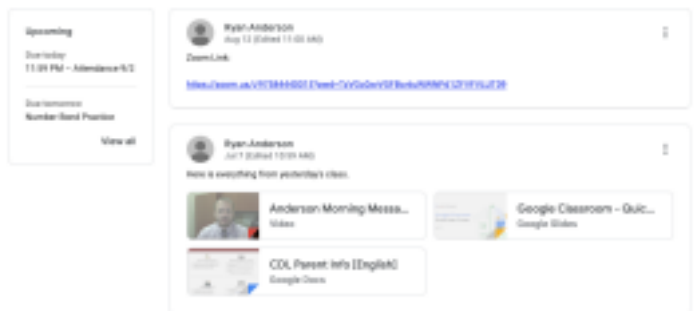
Upcoming

Due today
11:59 PM – Attendance 9/2

Due tomorrow
Number Bond Practice

View all

Ryan Anderson
Aug 12 (Edited 11:05 AM)

Zoom Link

https://zoom.us/j/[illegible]

Ryan Anderson
Jul 7 (Edited 10:09 AM)

Here is everything from yesterday's class.

Anderson Morning Messa...
Video

Google Classroom – Quic...
Google Slides

CDL Parent Info [English]
Google Docs